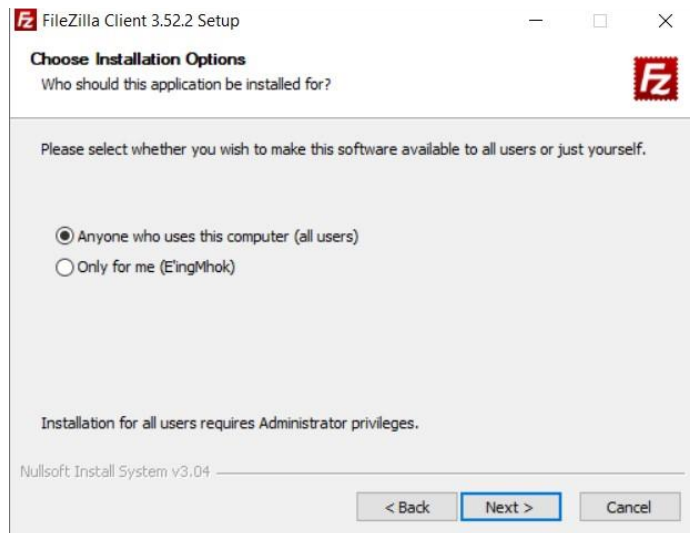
FileZilla Client 3.52.2 Setup

Choose Installation Options
Who should this application be installed for?

Please select whether you wish to make this software available to all users or just yourself.

Anyone who uses this computer (all users)
Only for me (E'ingMhok)

Installation for all users requires Administrator privileges.

Nullsoft Install System v3.04

< Back
Next >
Cancel